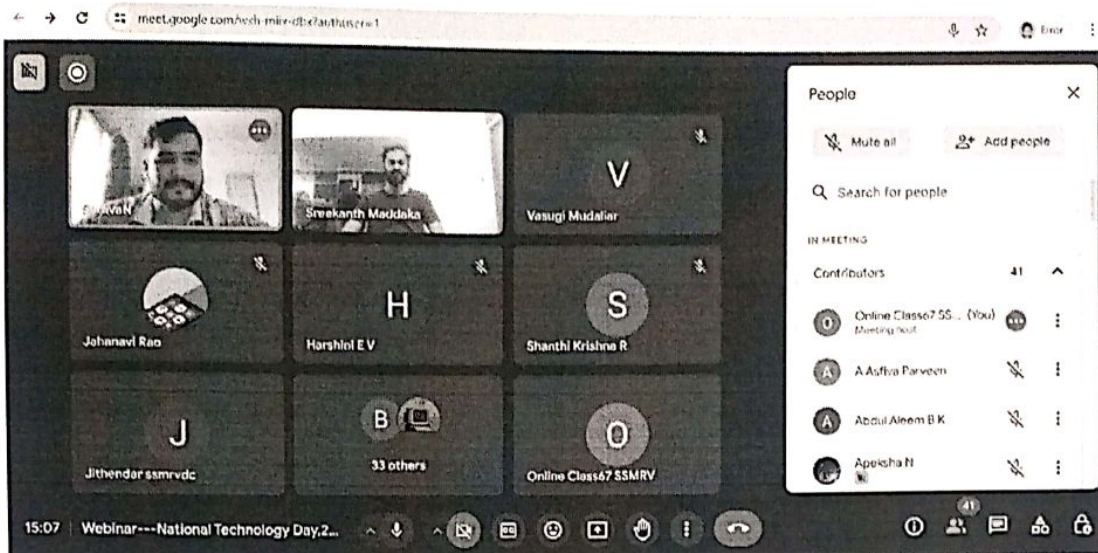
meet.google.com/vch-mirr-db?authuser=1

Error

Sravan

Sreekanth Maddaka

V

Vasugi Mudaliar

Jahanavi Rao

H

Harshini E V

S

Shanthi Krishna R

J

Jithender ssmrvdc

B

33 others

O

Online Class67 SSMRV

15:07 | Webinar---National Technology Day,2...

41

People

Mute all

Add people

Search for people

IN MEETING

Contributors 41

Online Class67 SS... (You)
Meeting host

A Asfiya Parveen

Abdul Aleem B K

Apeksha N